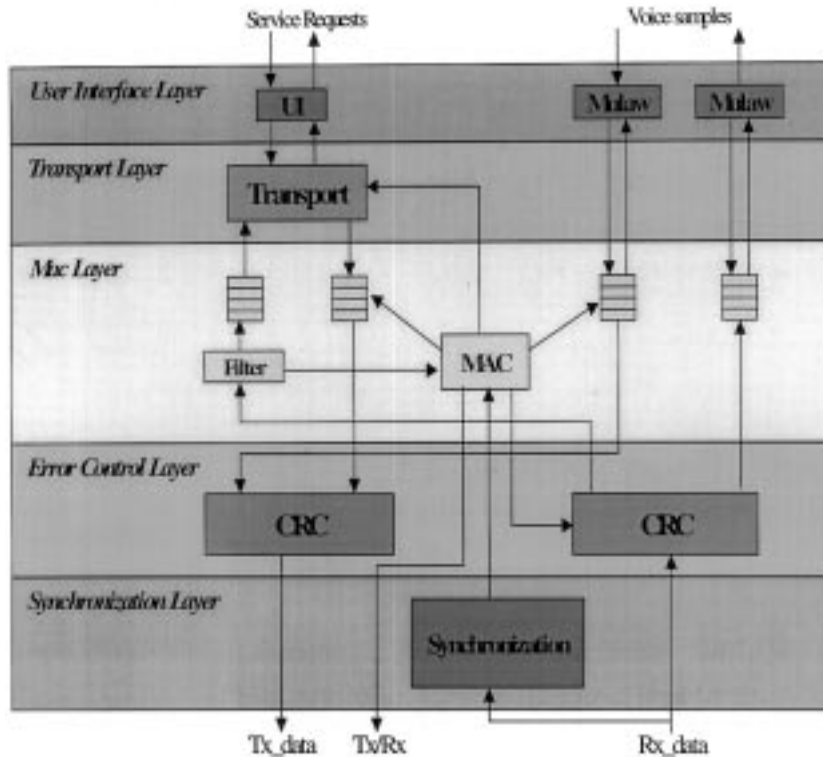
Service Requests
Voice samples
User Interface Layer
UI
Mulaw
Mulaw
Transport Layer
Transport
Mac Layer
Filter
MAC
Error Control Layer
CRC
CRC
Synchronization Layer
Synchronization
Tx_data
Tx/Rx
Rx_data